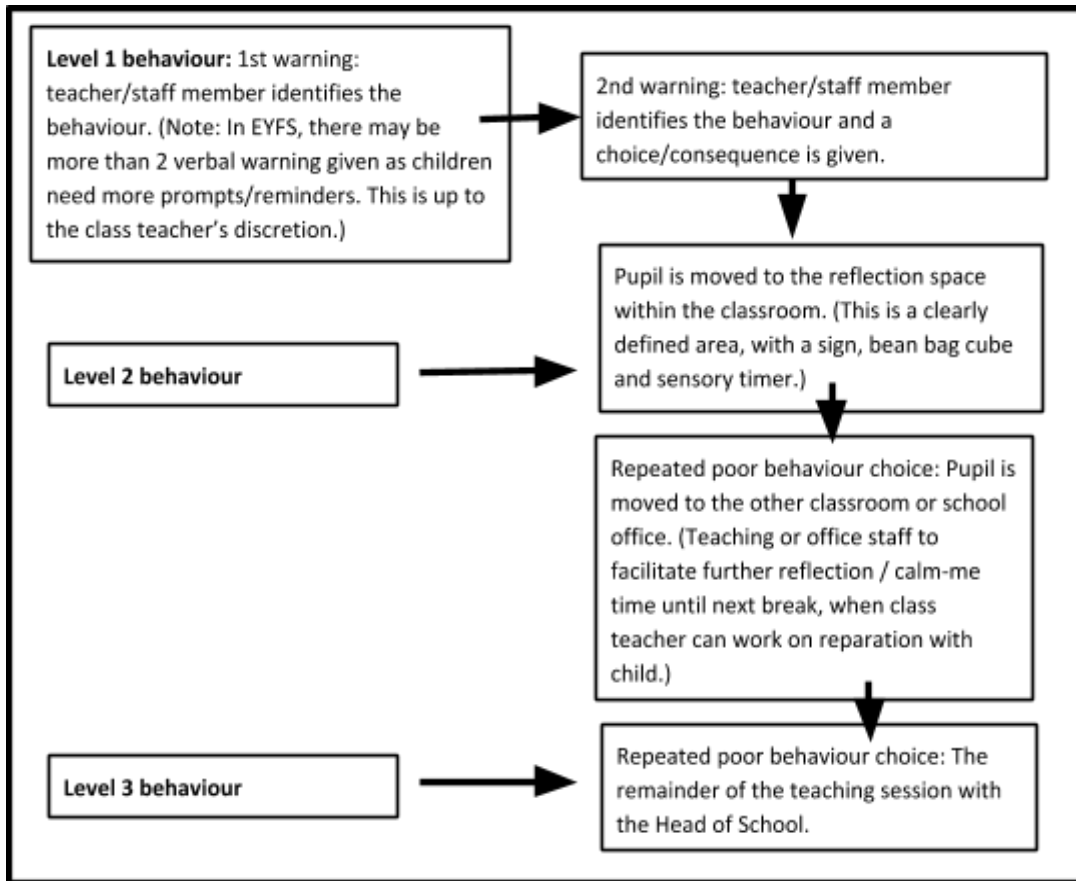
**Level 1 behaviour:** 1st warning: teacher/staff member identifies the behaviour. (Note: In EYFS, there may be more than 2 verbal warning given as children need more prompts/reminders. This is up to the class teacher's discretion.)

2nd warning: teacher/staff member identifies the behaviour and a choice/consequence is given.

**Level 2 behaviour**

Pupil is moved to the reflection space within the classroom. (This is a clearly defined area, with a sign, bean bag cube and sensory timer.)

Repeated poor behaviour choice: Pupil is moved to the other classroom or school office. (Teaching or office staff to facilitate further reflection / calm-me time until next break, when class teacher can work on reparation with child.)

**Level 3 behaviour**

Repeated poor behaviour choice: The remainder of the teaching session with the Head of School.